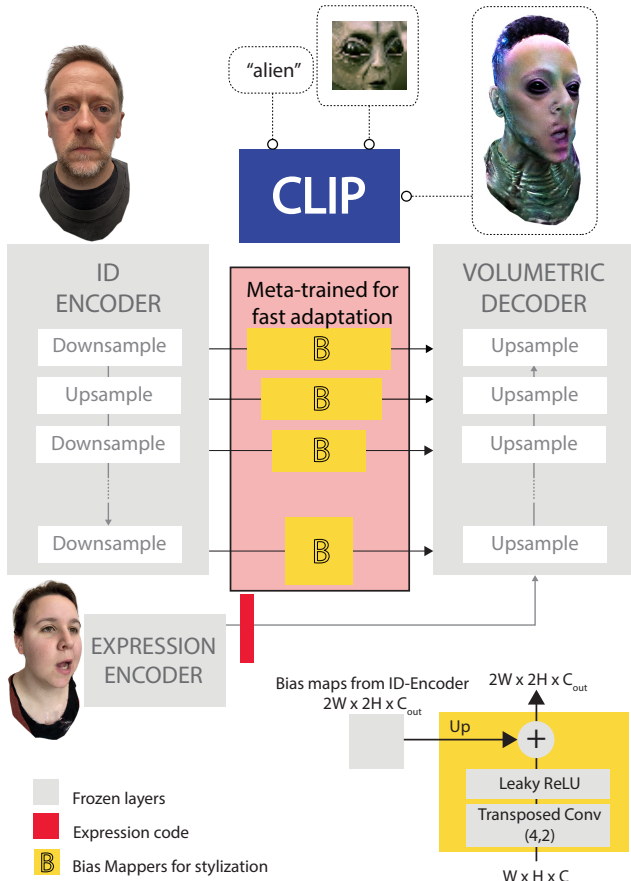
"alien"

CLIP

ID ENCODER

Downsample

Upsample

Downsample

Downsample

Meta-trained for fast adaptation

B

B

B

B

VOLUMETRIC DECODER

Upsample

Upsample

Upsample

Upsample

EXPRESSION ENCODER

Bias maps from ID-Encoder 2W x 2H x $C_{out}$

2W x 2H x $C_{out}$

Up

+

Leaky ReLU

Transposed Conv (4,2)

W x H x C

Frozen layers

Expression code

B Bias Mappers for stylization